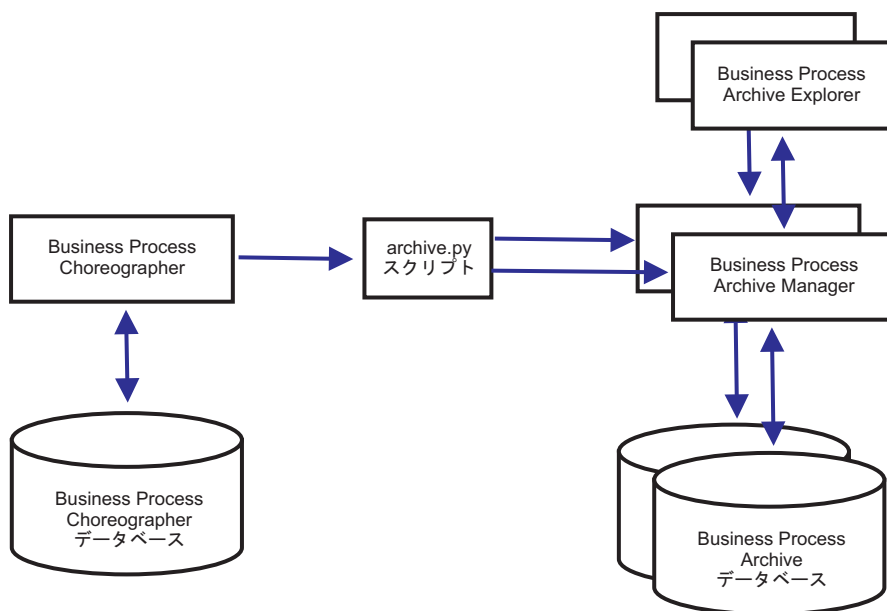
Business Process Archive Explorer

Business Process Choreographer

archive.py スクリプト

Business Process Archive Manager

Business Process Choreographer データベース

Business Process Archive データベース